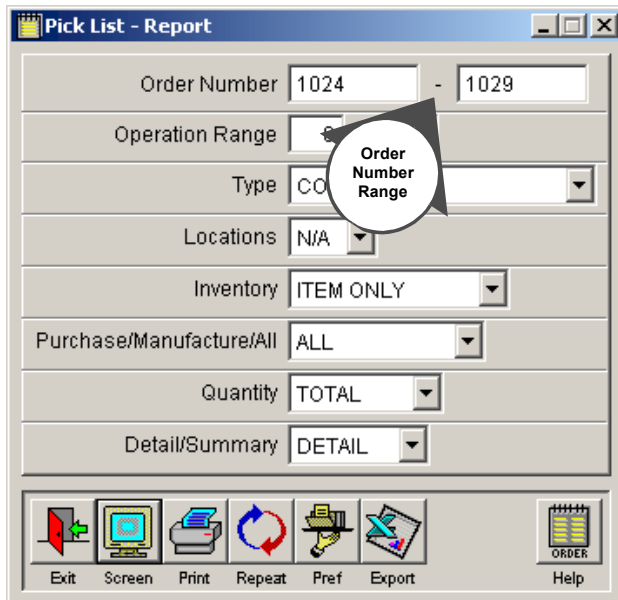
Pick List - Report

Order Number 1024 - 1029

Operation Range 0

Order Number Range

Type CO

Locations N/A

Inventory ITEM ONLY

Purchase/Manufacture/All ALL

Quantity TOTAL

Detail/Summary DETAIL

Exit Screen Print Repeat Pref Export ORDER Help